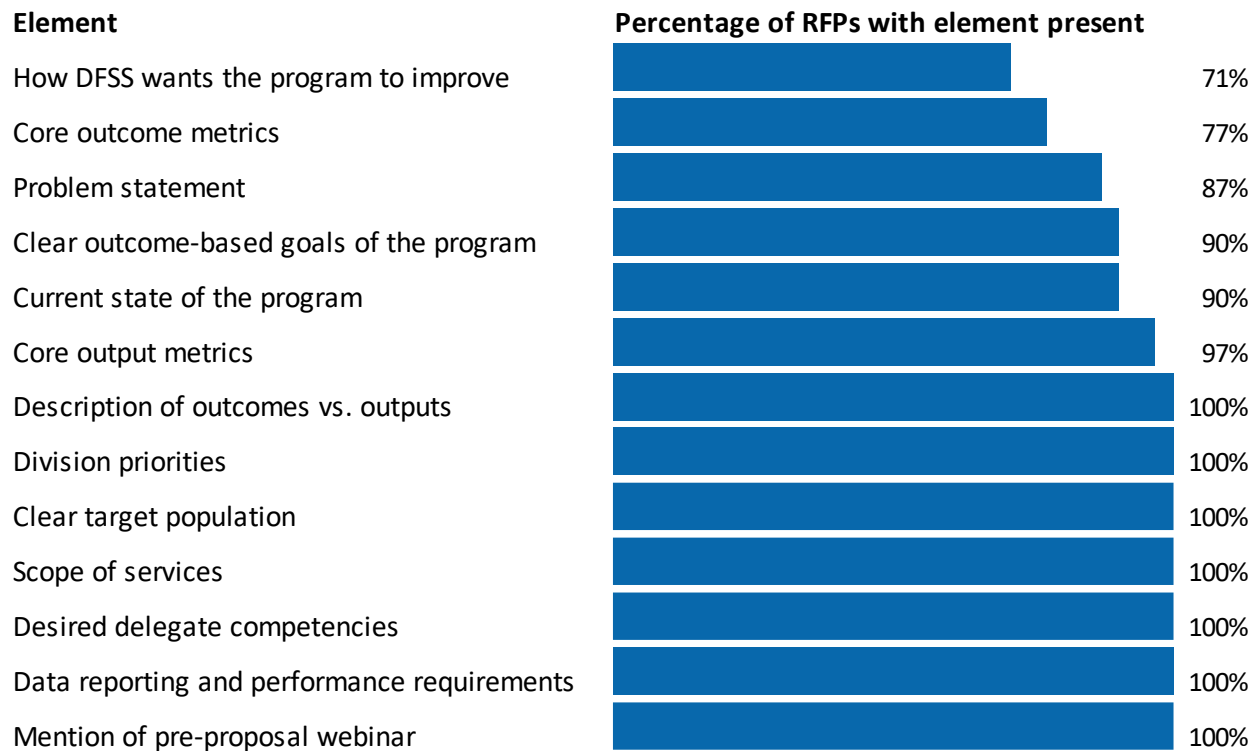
| Element | Percentage of RFPs with element present |
|---|---|
| How DFSS wants the program to improve | 71% |
| Core outcome metrics | 77% |
| Problem statement | 87% |
| Clear outcome-based goals of the program | 90% |
| Current state of the program | 90% |
| Core output metrics | 97% |
| Description of outcomes vs. outputs | 100% |
| Division priorities | 100% |
| Clear target population | 100% |
| Scope of services | 100% |
| Desired delegate competencies | 100% |
| Data reporting and performance requirements | 100% |
| Mention of pre-proposal webinar | 100% |